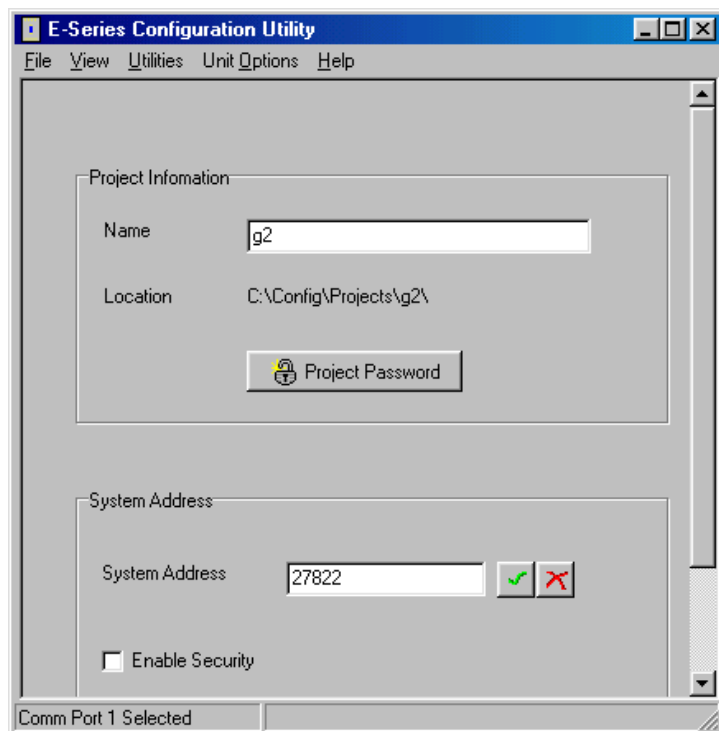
E-Series Configuration Utility

File View Utilities Unit Options Help

Project Infomation

Name g2

Location C:\Config\Projects\g2\

Project Password

System Address

System Address 27822

Enable Security

Comm Port 1 Selected